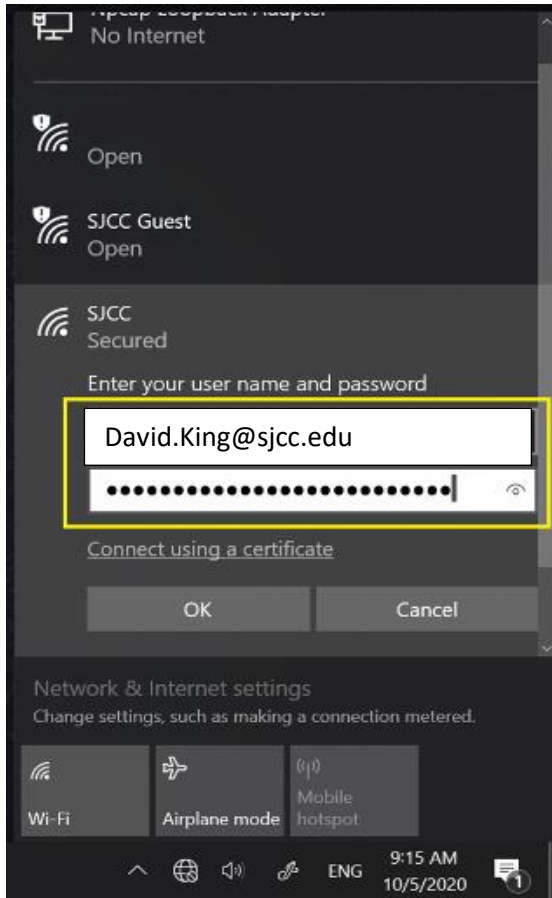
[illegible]
No Internet

Open

SJCC Guest
Open

SJCC
Secured

Enter your user name and password

David.King@sjcc.edu

••••••••••••••••••••••••••••

Connect using a certificate

OK

Cancel

Network & Internet settings
Change settings, such as making a connection metered.

Wi-Fi

Airplane mode

Mobile hotspot

ENG

9:15 AM
10/5/2020

1